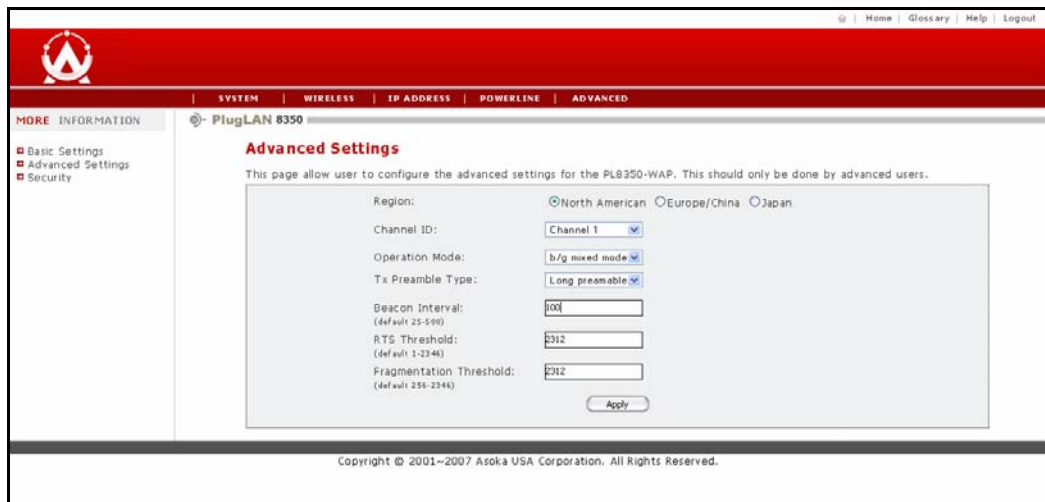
Home | Glossary | Help | Logout

SYSTEM | WIRELESS | IP ADDRESS | POWERLINE | ADVANCED

MORE INFORMATION

PlugLAN 8350

Basic Settings
Advanced Settings
Security

Advanced Settings

This page allow user to configure the advanced settings for the PL8350-WAP. This should only be done by advanced users.

Region: North American Europe/China Japan

Channel ID: Channel 1

Operation Mode: b/g mixed mode

Tx Preamble Type: Long preamble

Beacon Interval: (default 25-500) 100

RTS Threshold: (default 1-2346) 2312

Fragmentation Threshold: (default 256-2346) 2312

Apply

Copyright © 2001~2007 Asoka USA Corporation. All Rights Reserved.